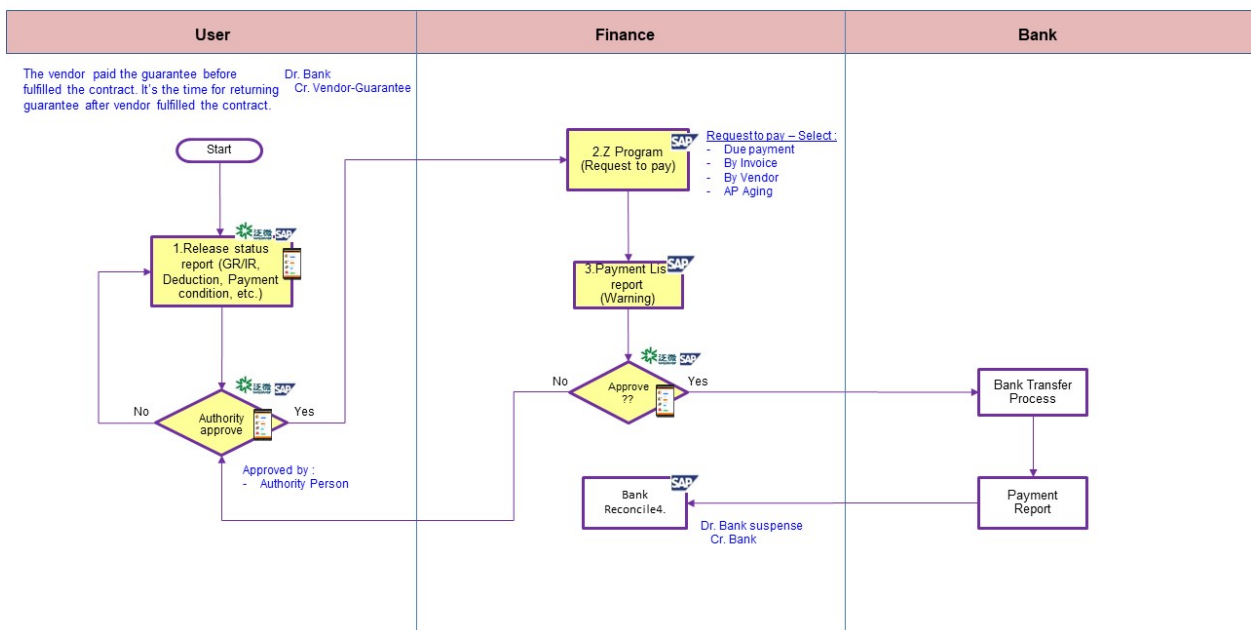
| User | Finance | Bank |
|---|---|---|

The vendor paid the guarantee before fulfilled the contract. It's the time for returning guarantee after vendor fulfilled the contract.

Dr. Bank
Cr. Vendor-Guarantee

Start

泛微 SAP

1.Release status report (GR/IR, Deduction, Payment condition, etc.)

泛微 SAP

No

Authority approve

Yes

Approved by :
- Authority Person

2.Z Program (Request to pay)

SAP

Request to pay – Select :
- Due payment
- By Invoice
- By Vendor
- AP Aging

3.Payment Lis report (Warning)

SAP

泛微 SAP

No

Approve ??

Yes

Bank Reconcile4.

SAP

Dr. Bank suspense
Cr. Bank

Bank Transfer Process

Payment Report